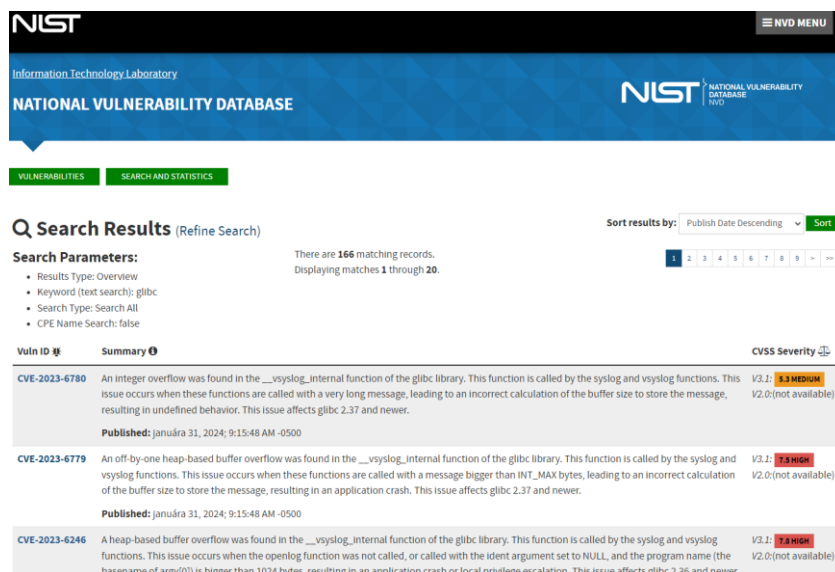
NIST

≡ NVD MENU

Information Technology Laboratory

NATIONAL VULNERABILITY DATABASE

NIST NATIONAL VULNERABILITY DATABASE NVD

VULNERABILITIES

SEARCH AND STATISTICS

Search Results (Refine Search)

Sort results by: Publish Date Descending Sort

Search Parameters:
- Results Type: Overview
- Keyword (text search): glibc
- Search Type: Search All
- CPE Name Search: false

There are 166 matching records.
Displaying matches 1 through 20.

1 2 3 4 5 6 7 8 9 > >>

| Vuln ID | Summary | CVSS Severity |
|---|---|---|
| CVE-2023-6780 | An integer overflow was found in the __vsyslog_internal function of the glibc library. This function is called by the syslog and vsyslog functions. This issue occurs when these functions are called with a very long message, leading to an incorrect calculation of the buffer size to store the message, resulting in undefined behavior. This issue affects glibc 2.37 and newer. **Published:** januára 31, 2024; 9:15:48 AM -0500 | V3.1: 5.3 MEDIUM V2.0:(not available) |
| CVE-2023-6779 | An off-by-one heap-based buffer overflow was found in the __vsyslog_internal function of the glibc library. This function is called by the syslog and vsyslog functions. This issue occurs when these functions are called with a message bigger than INT_MAX bytes, leading to an incorrect calculation of the buffer size to store the message, resulting in an application crash. This issue affects glibc 2.37 and newer. **Published:** januára 31, 2024; 9:15:48 AM -0500 | V3.1: 7.5 HIGH V2.0:(not available) |
| CVE-2023-6246 | A heap-based buffer overflow was found in the __vsyslog_internal function of the glibc library. This function is called by the syslog and vsyslog functions. This issue occurs when the openlog function was not called, or called with the ident argument set to NULL, and the program name (the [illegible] | V3.1: 7.8 HIGH V2.0:(not available) |